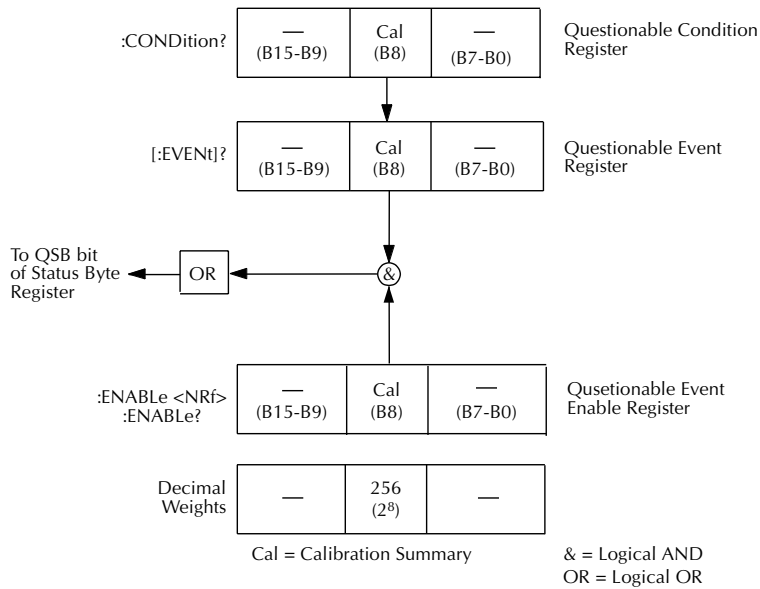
:CONDition?

| — (B15-B9) | Cal (B8) | — (B7-B0) |
|---|---|---|

Questionable Condition Register

[:EVENt]?

| — (B15-B9) | Cal (B8) | — (B7-B0) |
|---|---|---|

Questionable Event Register

To QSB bit of Status Byte Register

OR

&

:ENABLe <NRf>
:ENABLe?

| — (B15-B9) | Cal (B8) | — (B7-B0) |
|---|---|---|

Qusetionable Event Enable Register

Decimal Weights

| — | 256 ($2^8$) | — |
|---|---|---|

Cal = Calibration Summary

& = Logical AND
OR = Logical OR